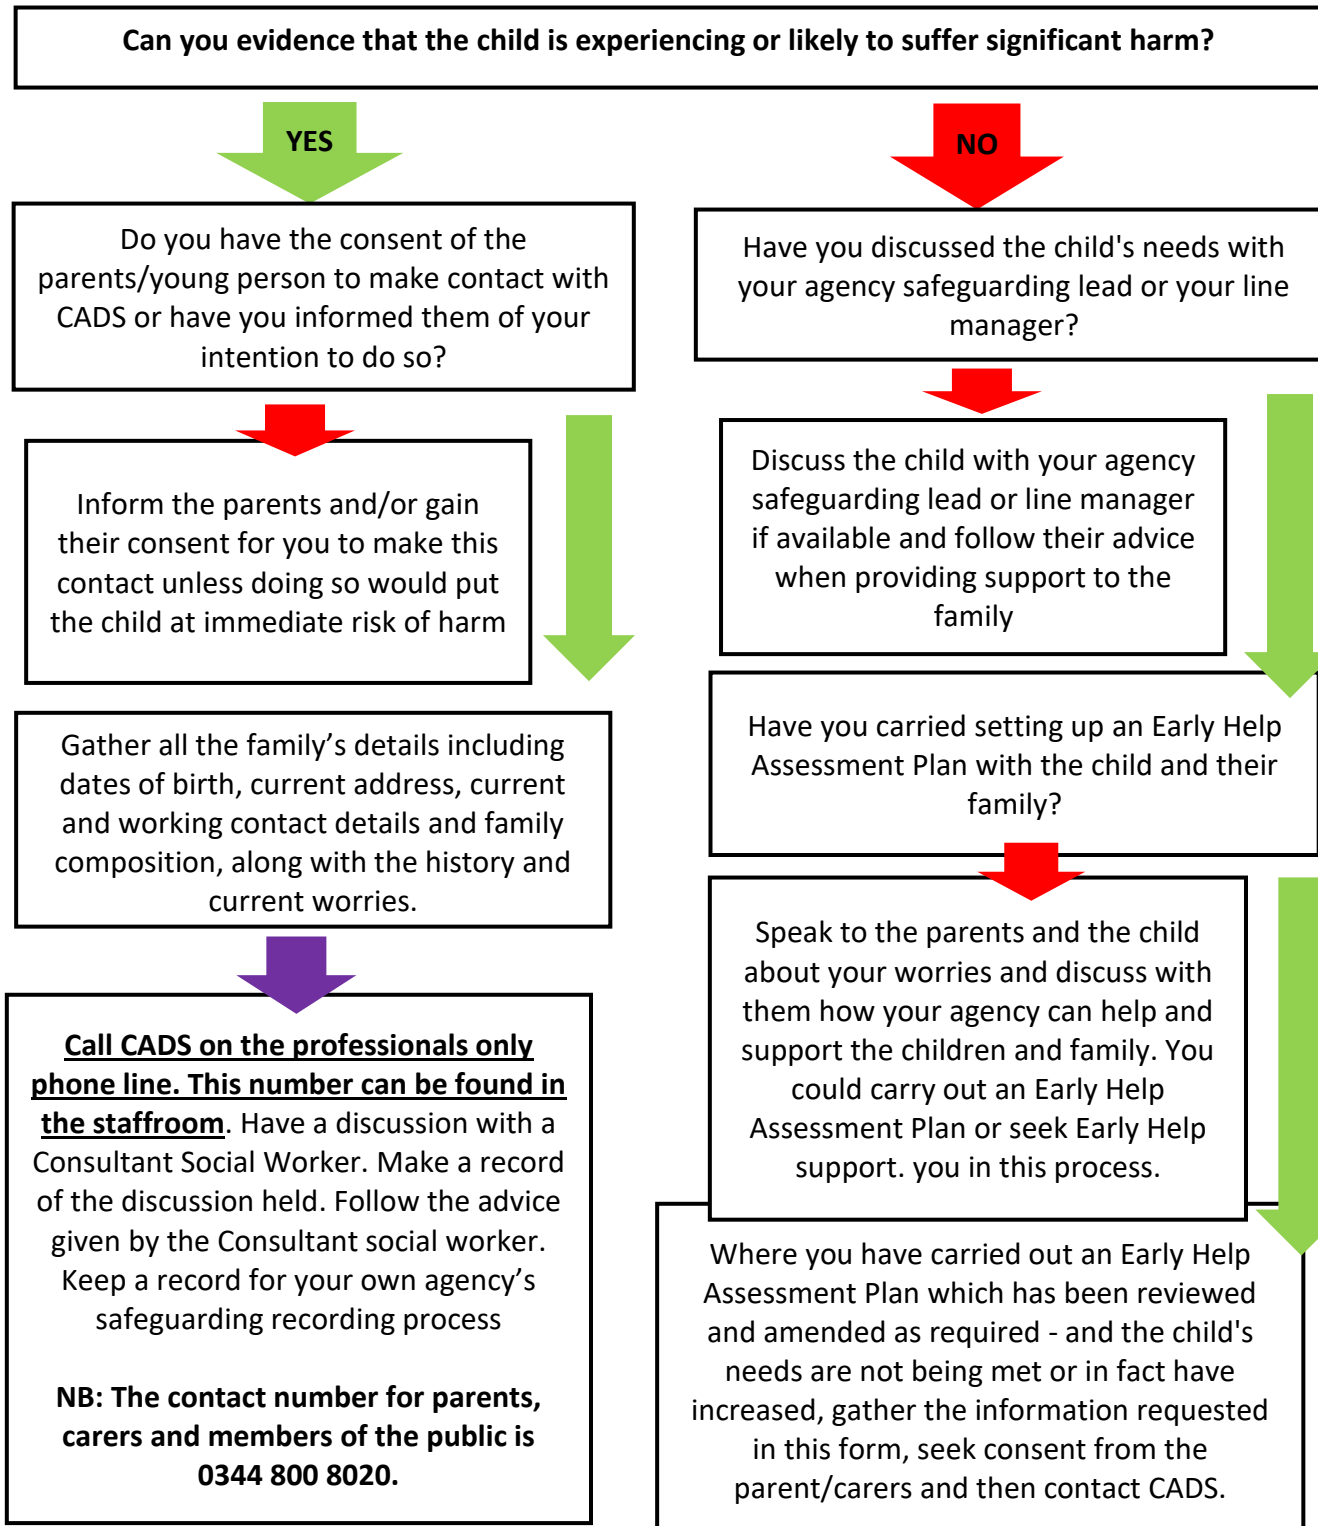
Can you evidence that the child is experiencing or likely to suffer significant harm?

YES

Do you have the consent of the parents/young person to make contact with CADS or have you informed them of your intention to do so?

Inform the parents and/or gain their consent for you to make this contact unless doing so would put the child at immediate risk of harm

Gather all the family's details including dates of birth, current address, current and working contact details and family composition, along with the history and current worries.

Call CADS on the professionals only phone line. This number can be found in the staffroom. Have a discussion with a Consultant Social Worker. Make a record of the discussion held. Follow the advice given by the Consultant social worker. Keep a record for your own agency's safeguarding recording process

NB: The contact number for parents, carers and members of the public is 0344 800 8020.

NO

Have you discussed the child's needs with your agency safeguarding lead or your line manager?

Discuss the child with your agency safeguarding lead or line manager if available and follow their advice when providing support to the family

Have you carried setting up an Early Help Assessment Plan with the child and their family?

Speak to the parents and the child about your worries and discuss with them how your agency can help and support the children and family. You could carry out an Early Help Assessment Plan or seek Early Help support. you in this process.

Where you have carried out an Early Help Assessment Plan which has been reviewed and amended as required - and the child's needs are not being met or in fact have increased, gather the information requested in this form, seek consent from the parent/carers and then contact CADS.